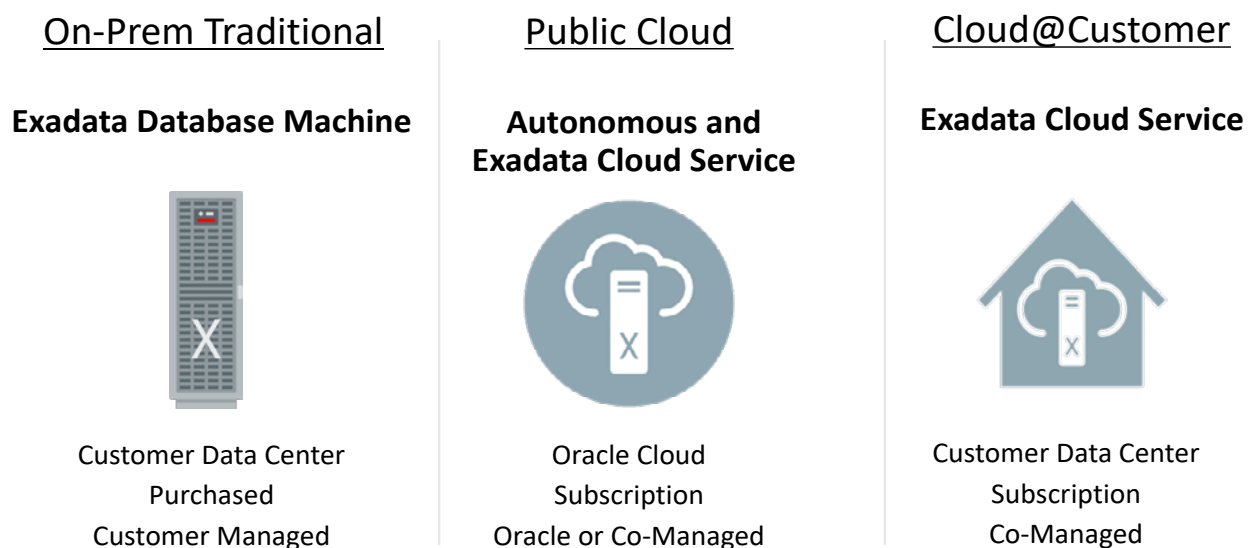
On-Prem Traditional

Exadata Database Machine

X

Customer Data Center
Purchased
Customer Managed

Public Cloud

Autonomous and Exadata Cloud Service

X

Oracle Cloud
Subscription
Oracle or Co-Managed

Cloud@Customer

Exadata Cloud Service

X

Customer Data Center
Subscription
Co-Managed